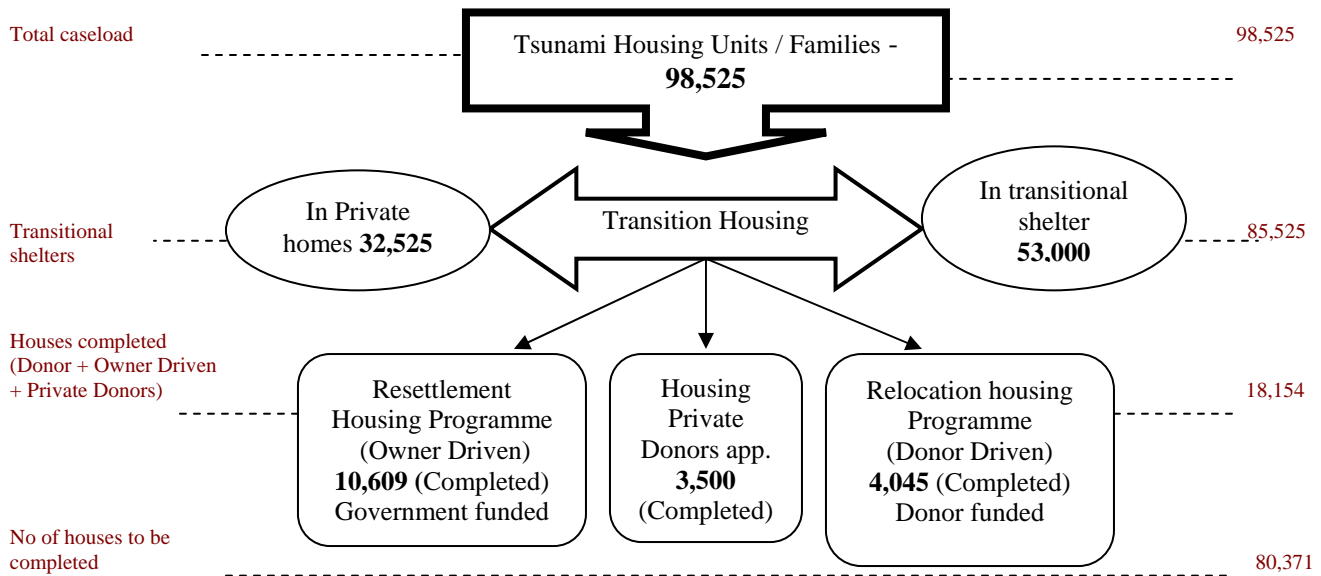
Total caseload

Tsunami Housing Units / Families - **98,525**

98,525

Transitional shelters

In Private homes **32,525**

Transition Housing

In transitional shelter **53.000**

85,525

Houses completed (Donor + Owner Driven + Private Donors)

Resettlement Housing Programme (Owner Driven) **10,609** (Completed) Government funded

Housing Private Donors app. **3,500** (Completed)

Relocation housing Programme (Donor Driven) **4,045** (Completed) Donor funded

18,154

No of houses to be completed

80,371